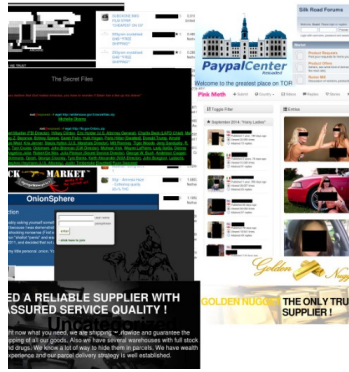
The Secret Files

Silk Road Forums

PaypalCenter
Reloaded

Welcome to the greatest place on TOR

Pink Meth

Toggle Filter

Entries

OnionSphere

CK MARKET

Golden Nugg

GOLDEN NUGGET

THE ONLY TRU SUPPLIER !

ED A RELIABLE SUPPLIER WITH ASSURED SERVICE QUALITY !

ff now what you need, we are shipping worldwide and guarantee the pping of all our goods. Also we have several warehouses with full stock nd drugs. We know a lot of way to hide them in parcels. We have wealth xperience and our parcel delivery strategy is well established.